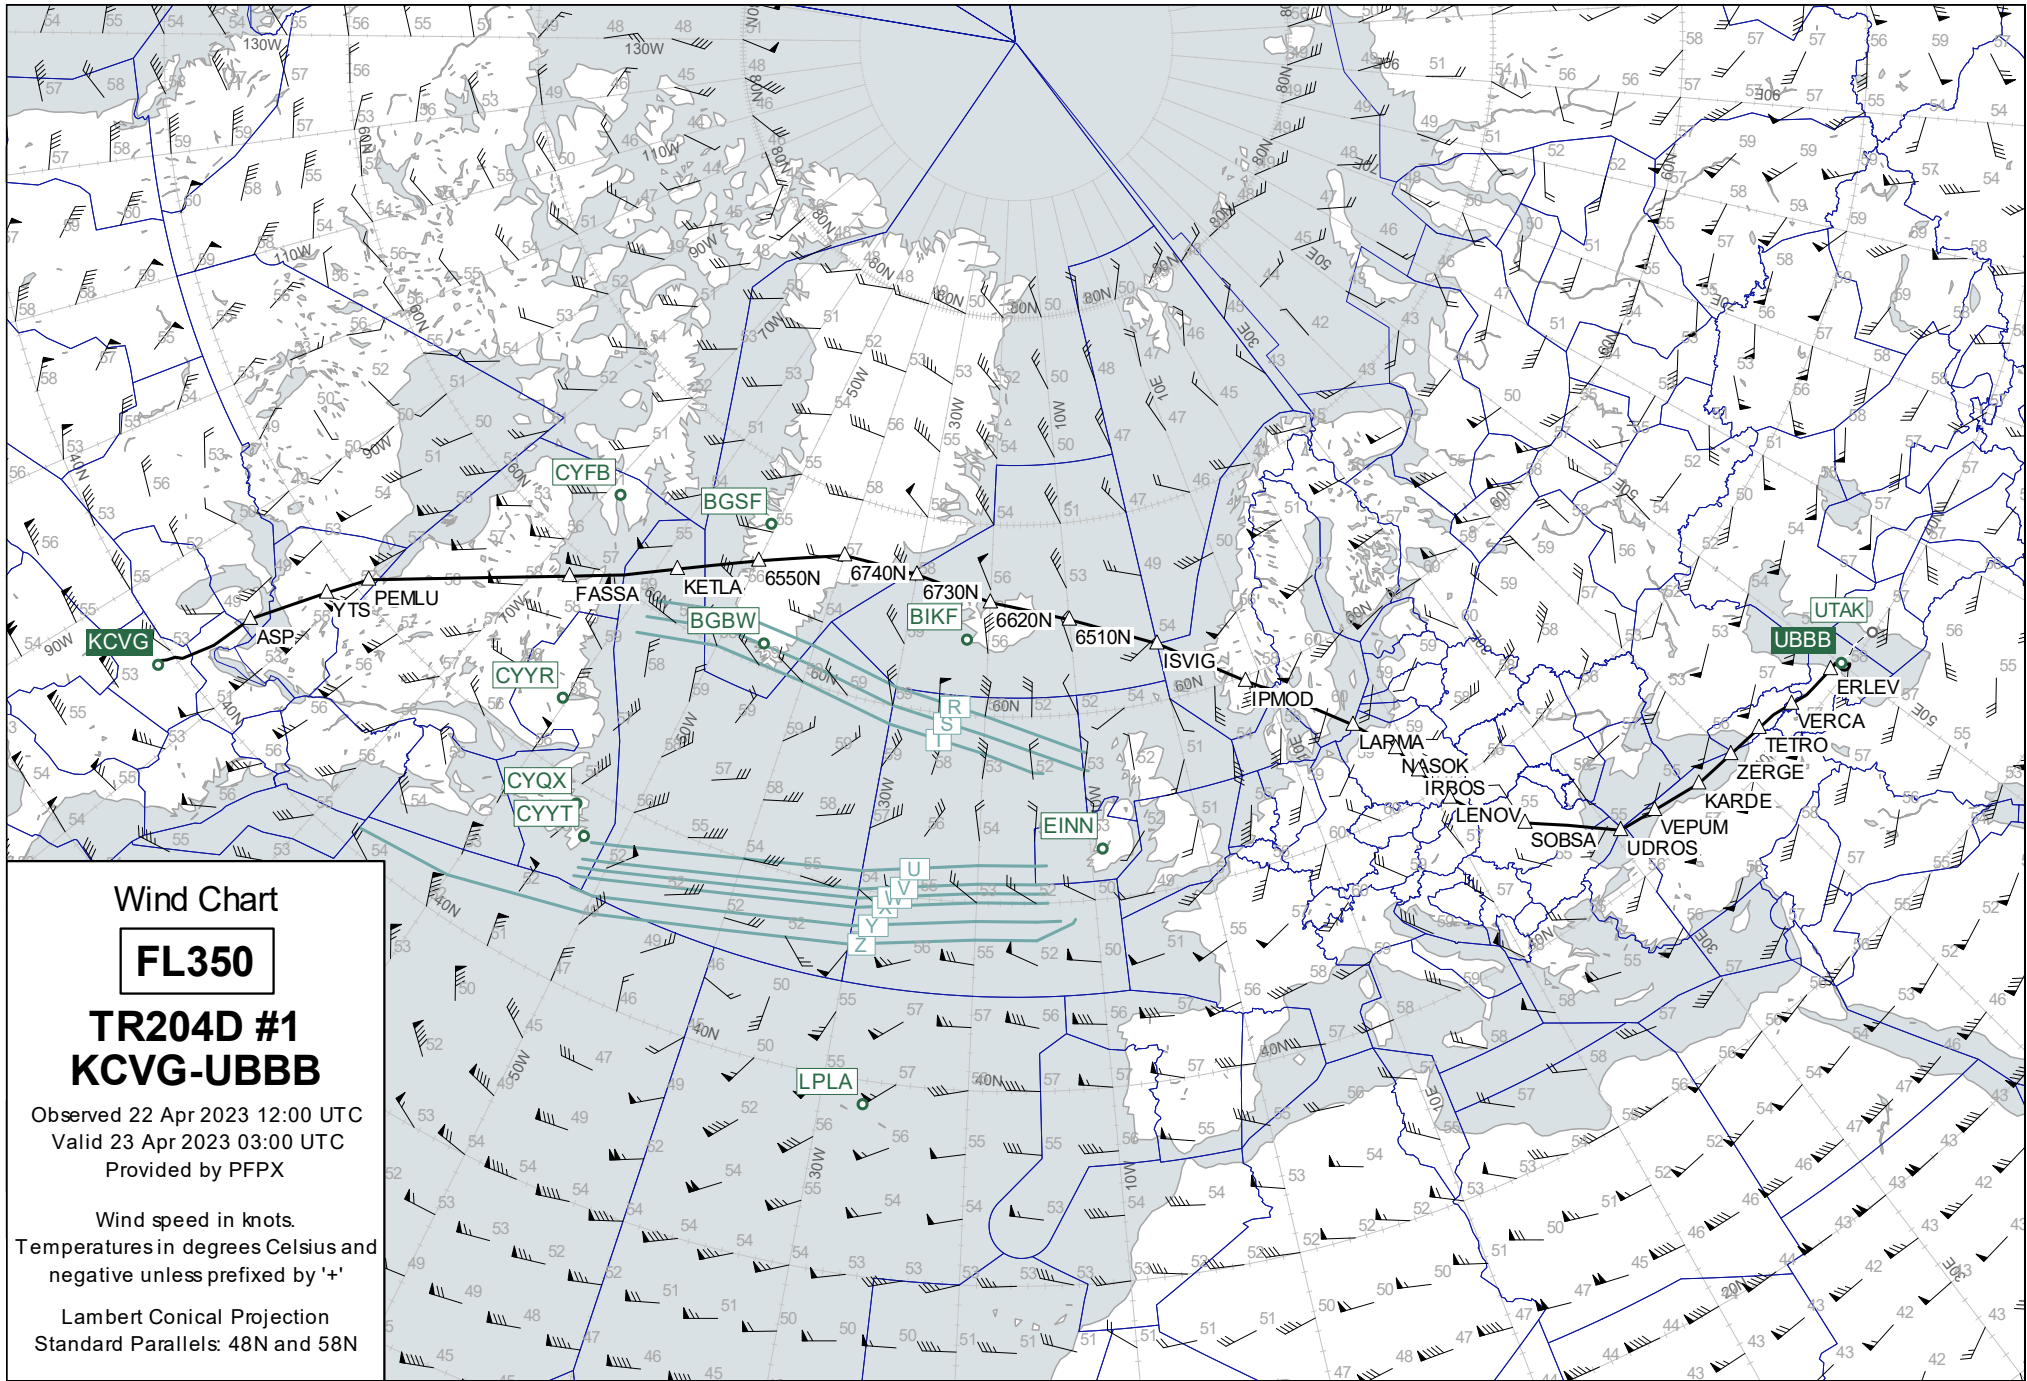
Wind Chart

FL350

TR204D #1
KCVG-UBBB

Observed 22 Apr 2023 12:00 UTC
Valid 23 Apr 2023 03:00 UTC
Provided by PFPX

Wind speed in knots.
Temperatures in degrees Celsius and negative unless prefixed by '+'

Lambert Conical Projection
Standard Parallels: 48N and 58N

KCVG ASP YTS PEMLU FASSA KETLA 6550N 6740N 6730N 6620N 6510N ISVIG IPMOD LARMA NASOK IRBOS LENOV SOBSA UDROS VEPUM KARDE ZERGE TETRO VERCA ERLEV UBBB UTAK

CYFB BGSF BGBW BIKF CYYR CYQX CYYT EINN LPLA

R S T U V W X Y Z

130W 110W 90W 70W 50W 30W 10W 10E 30E 50E 80N 70N 60N 50N 40N